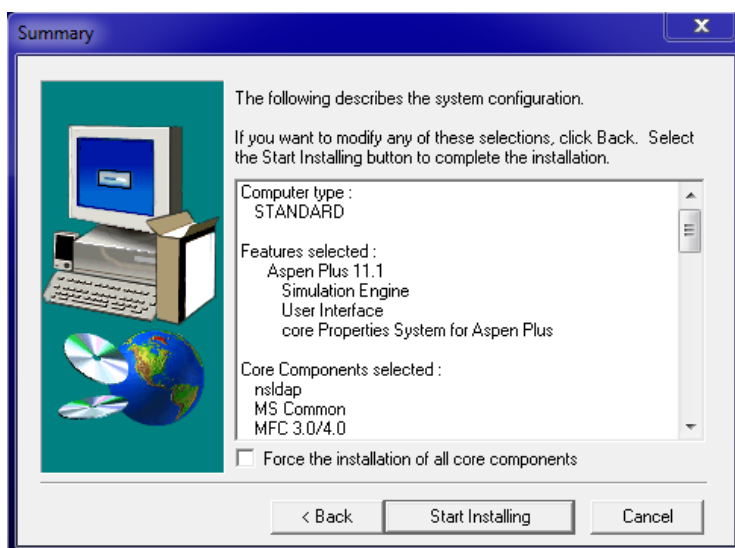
Summary

The following describes the system configuration.

If you want to modify any of these selections, click Back. Select the Start Installing button to complete the installation.

Computer type :
STANDARD

Features selected :
Aspen Plus 11.1
Simulation Engine
User Interface
core Properties System for Aspen Plus

Core Components selected :
nsldap
MS Common
MFC 3.0/4.0

Force the installation of all core components

< Back
Start Installing
Cancel